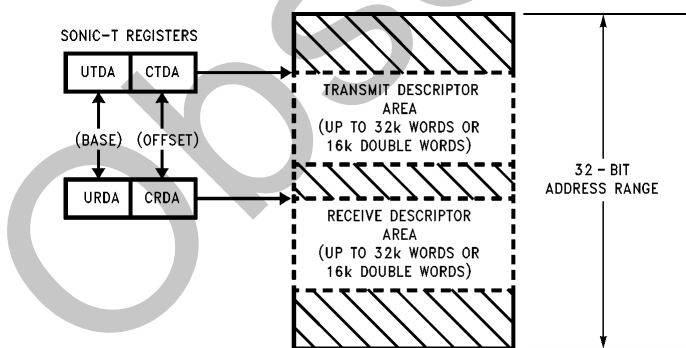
SONIC-T REGISTERS

UTDA CTDA

(BASE) (OFFSET)

URDA CRDA

TRANSMIT DESCRIPTOR AREA (UP TO 32k WORDS OR 16k DOUBLE WORDS)

RECEIVE DESCRIPTOR AREA (UP TO 32k WORDS OR 16k DOUBLE WORDS)

32 - BIT ADDRESS RANGE